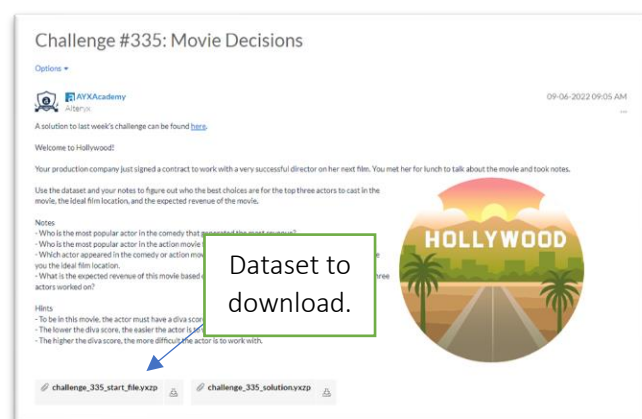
Challenge #335: Movie Decisions

Options ▾

AYXAcademy
Alteryx

09-06-2022 09:05 AM

A solution to last week's challenge can be found here.

Welcome to Hollywood!

Your production company just signed a contract to work with a very successful director on her next film. You met her for lunch to talk about the movie and took notes.

Use the dataset and your notes to figure out who the best choices are for the top three actors to cast in the movie, the ideal film location, and the expected revenue of the movie.

Notes
- Who is the most popular actor in the comedy that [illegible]
- Who is the most popular actor in the action movie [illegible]
- Which actor appeared in the comedy or action mov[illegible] you the ideal film location.
- What is the expected revenue of this movie based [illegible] three actors worked on?

Hints
- To be in this movie, the actor must have a diva scor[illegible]
- The lower the diva score, the easier the actor is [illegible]
- The higher the diva score, the more difficult the actor is to work with.

Dataset to download.

HOLLYWOOD

challenge_335_start_file.yxzp

challenge_335_solution.yxzp